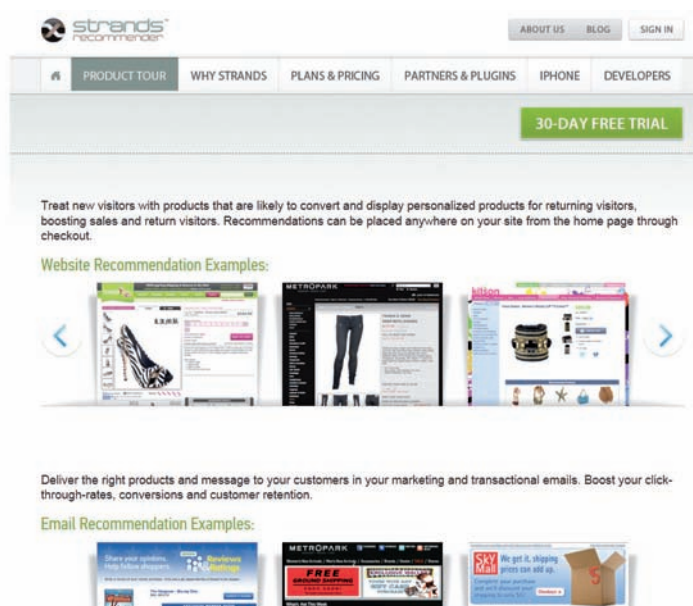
strands recommender

ABOUT US BLOG SIGN IN

PRODUCT TOUR WHY STRANDS PLANS & PRICING PARTNERS & PLUGINS IPHONE DEVELOPERS

30-DAY FREE TRIAL

Treat new visitors with products that are likely to convert and display personalized products for returning visitors, boosting sales and return visitors. Recommendations can be placed anywhere on your site from the home page through checkout.

Website Recommendation Examples:

METROPARK

Deliver the right products and message to your customers in your marketing and transactional emails. Boost your click-through-rates, conversions and customer retention.

Email Recommendation Examples:

Share your opinions. Help fellow shoppers. Reviews Ratings

METROPARK FREE GROUND SHIPPING

SkyMall We get it, shipping prices can add up.